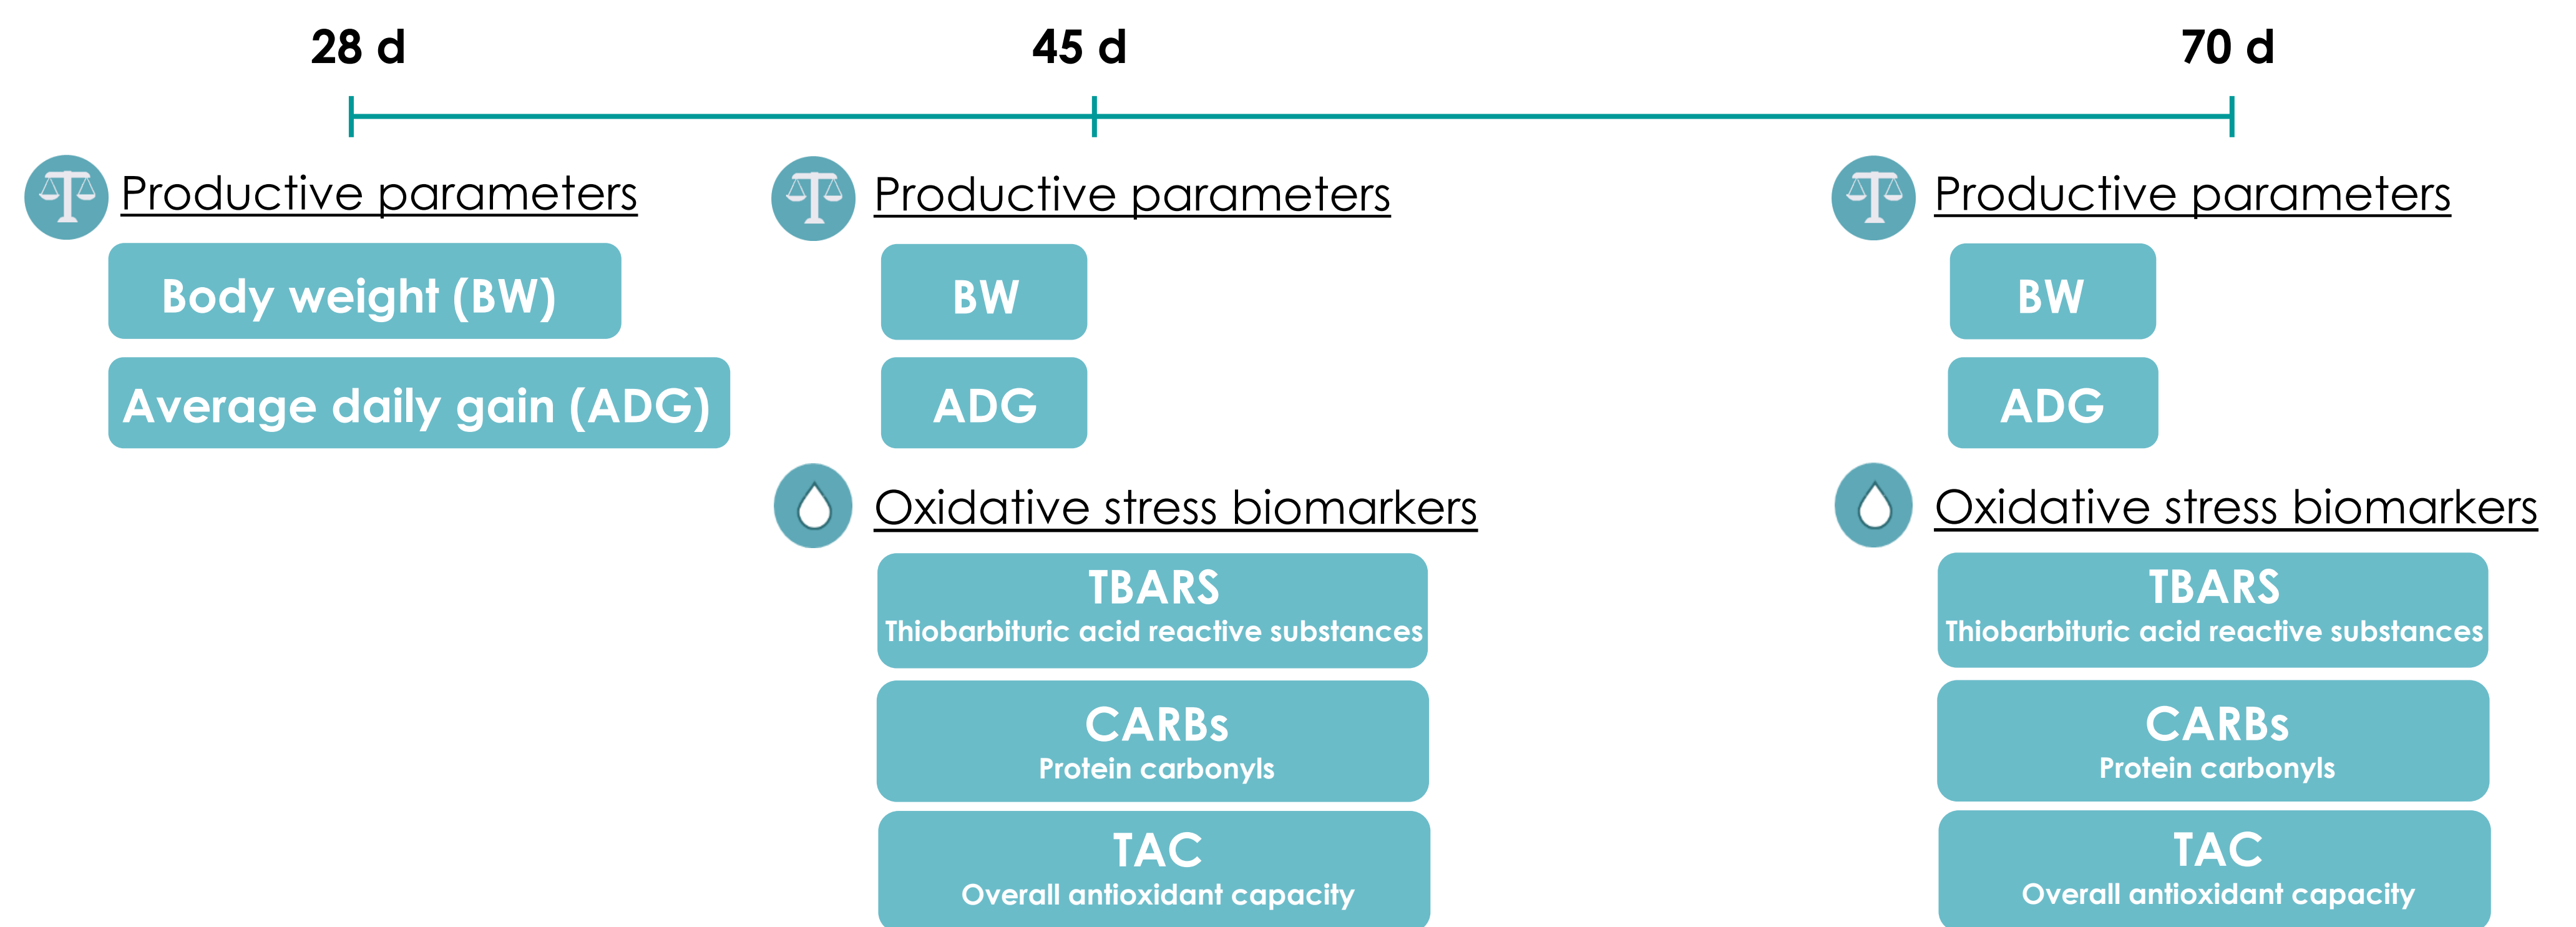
28 d

45 d

70 d

Productive parameters

Body weight (BW)

Average daily gain (ADG)

Productive parameters

BW

ADG

Oxidative stress biomarkers

TBARS
Thiobarbituric acid reactive substances

CARBs
Protein carbonyls

TAC
Overall antioxidant capacity

Productive parameters

BW

ADG

Oxidative stress biomarkers

TBARS
Thiobarbituric acid reactive substances

CARBs
Protein carbonyls

TAC
Overall antioxidant capacity